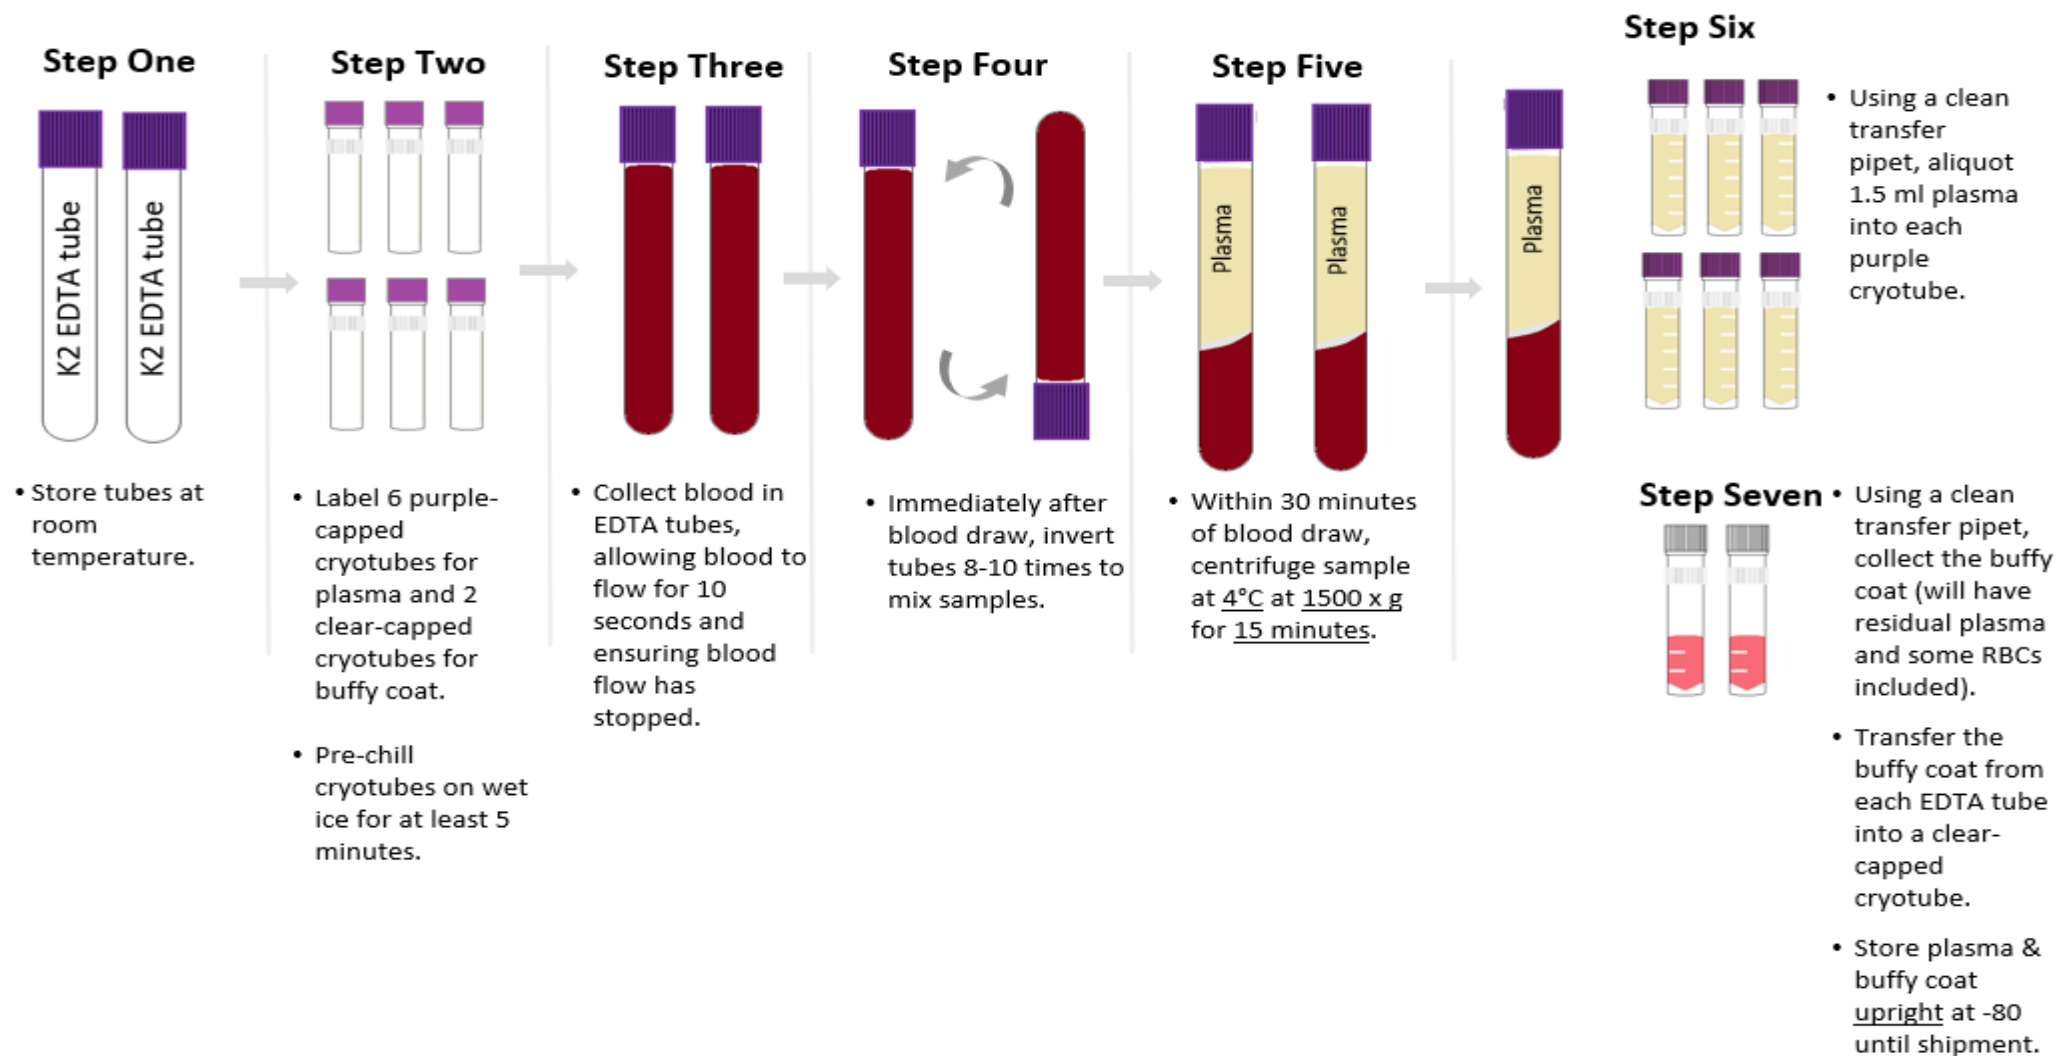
Step One

K2 EDTA tube

K2 EDTA tube

• Store tubes at room temperature.

Step Two

• Label 6 purple-capped cryotubes for plasma and 2 clear-capped cryotubes for buffy coat.

• Pre-chill cryotubes on wet ice for at least 5 minutes.

Step Three

• Collect blood in EDTA tubes, allowing blood to flow for 10 seconds and ensuring blood flow has stopped.

Step Four

• Immediately after blood draw, invert tubes 8-10 times to mix samples.

Step Five

Plasma

Plasma

• Within 30 minutes of blood draw, centrifuge sample at 4°C at 1500 x g for 15 minutes.

Plasma

Step Six

• Using a clean transfer pipet, aliquot 1.5 ml plasma into each purple cryotube.

Step Seven

• Using a clean transfer pipet, collect the buffy coat (will have residual plasma and some RBCs included).

• Transfer the buffy coat from each EDTA tube into a clear-capped cryotube.

• Store plasma & buffy coat upright at -80 until shipment.